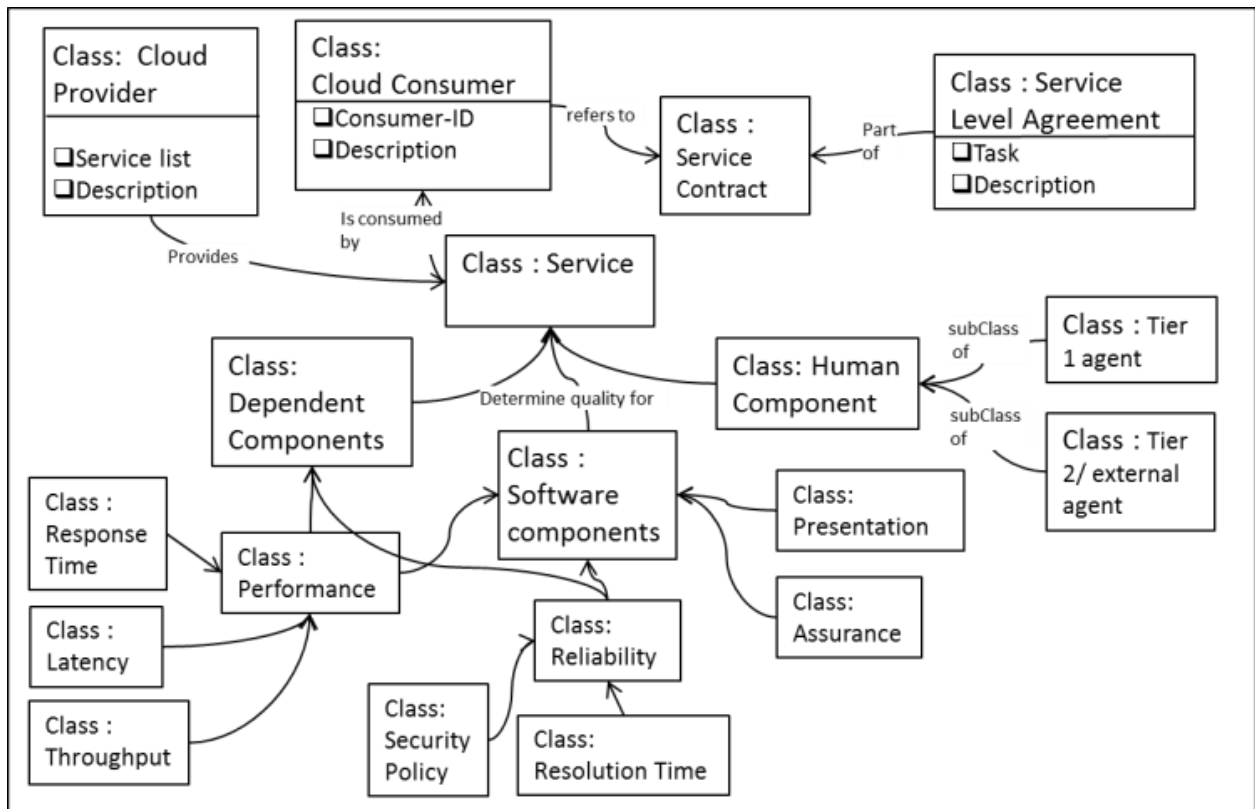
Class: Cloud Provider

❑Service list
❑Description

Class: Cloud Consumer

❑Consumer-ID
❑Description

refers to

Class : Service Contract

Part of

Class : Service Level Agreement

❑Task
❑Description

Is consumed by

Provides

Class : Service

Class: Dependent Components

Determine quality for

Class: Human Component

subClass of

Class : Tier 1 agent

subClass of

Class : Tier 2/ external agent

Class : Software components

Class: Presentation

Class : Response Time

Class : Performance

Class : Latency

Class: Assurance

Class: Reliability

Class : Throughput

Class: Security Policy

Class: Resolution Time